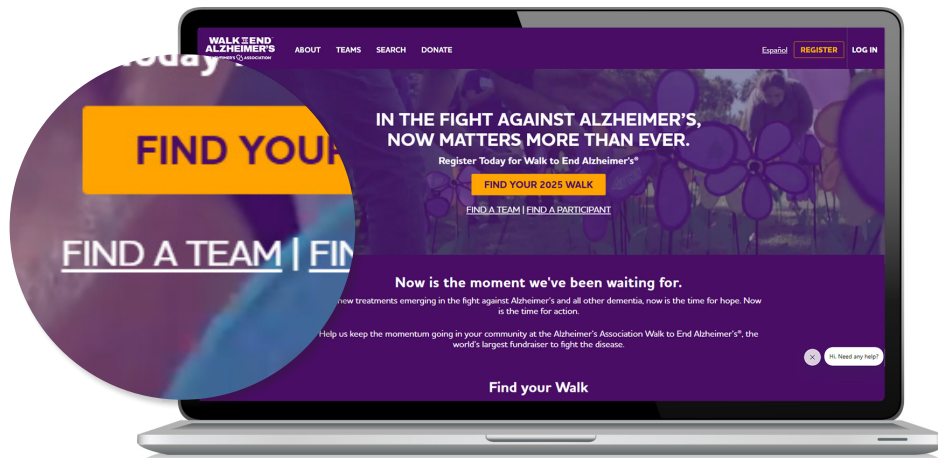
Today

FIND YOUR

FIND A TEAM | FI

WALK TO END ALZHEIMER'S ALZHEIMER'S ASSOCIATION

ABOUT TEAMS SEARCH DONATE

Español REGISTER LOG IN

IN THE FIGHT AGAINST ALZHEIMER'S, NOW MATTERS MORE THAN EVER.

Register Today for Walk to End Alzheimer's®

FIND YOUR 2025 WALK

FIND A TEAM | FIND A PARTICIPANT

Now is the moment we've been waiting for.

new treatments emerging in the fight against Alzheimer's and all other dementia, now is the time for hope. Now is the time for action.

Help us keep the momentum going in your community at the Alzheimer's Association Walk to End Alzheimer's®, the world's largest fundraiser to fight the disease.

Hi. Need any help?

Find your Walk